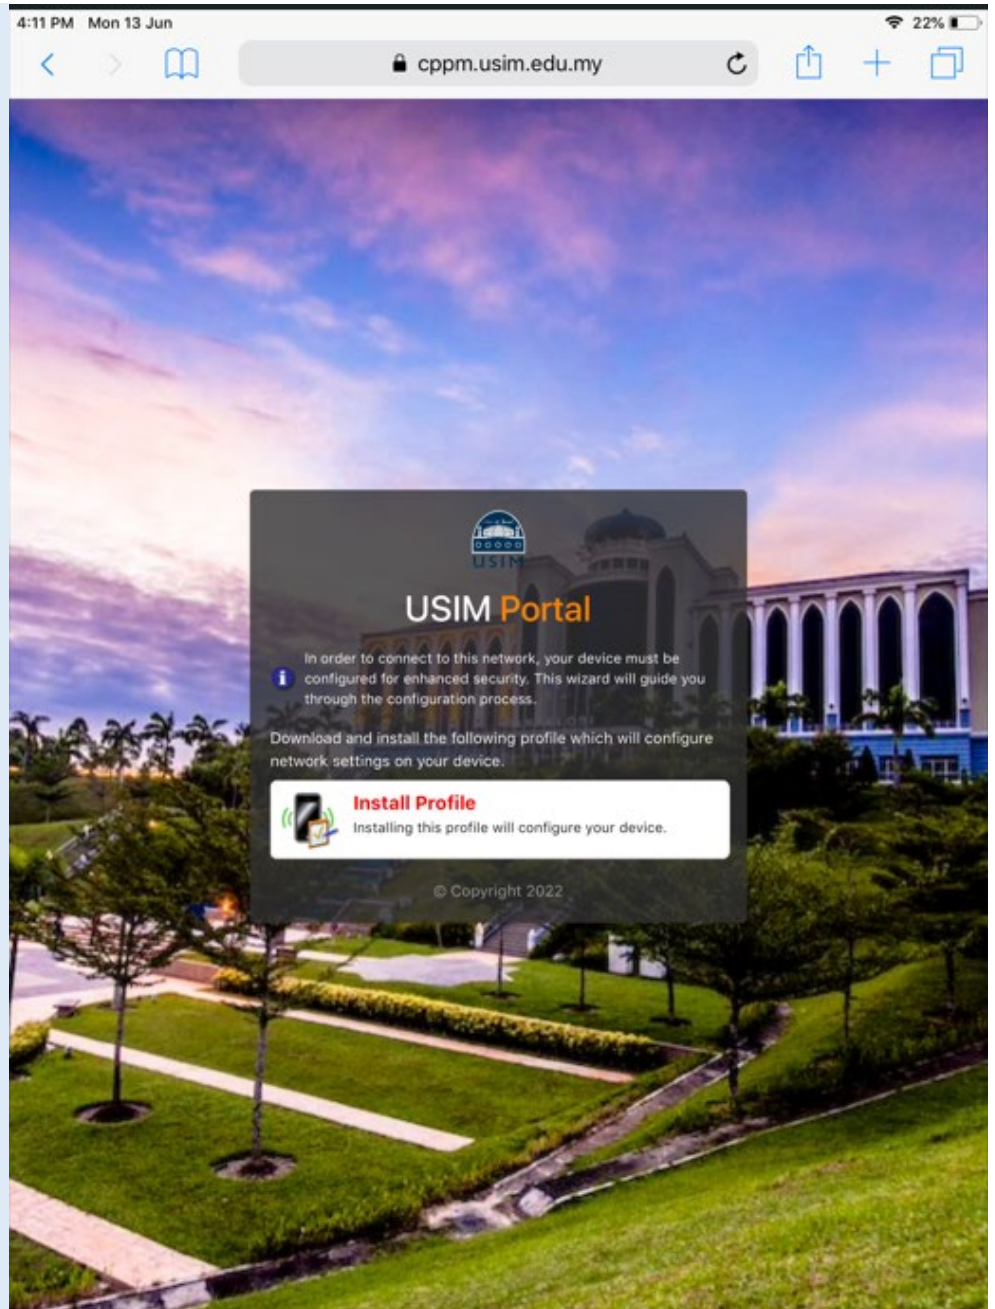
4:11 PM Mon 13 Jun

22%

cppm.usim.edu.my

USIM

USIM Portal

In order to connect to this network, your device must be configured for enhanced security. This wizard will guide you through the configuration process.

Download and install the following profile which will configure network settings on your device.

Install Profile

Installing this profile will configure your device.

© Copyright 2022